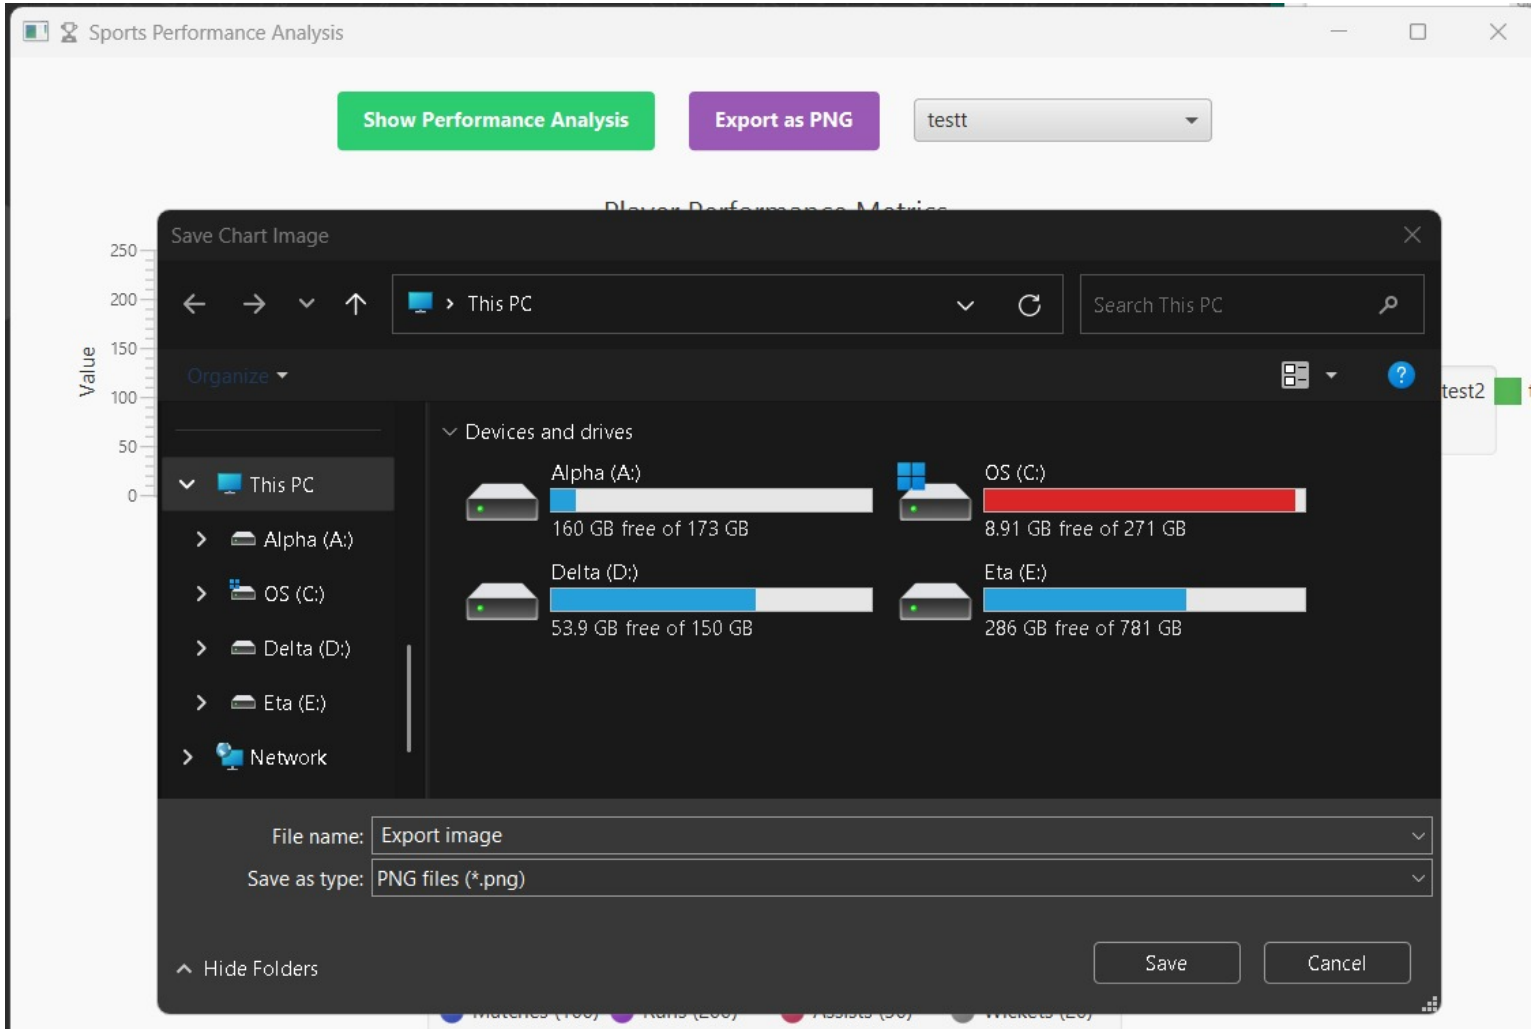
Sports Performance Analysis

Show Performance Analysis

Export as PNG

testt

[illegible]

250
200
150
100
50
0

Value

test2

Save Chart Image

This PC

Search This PC

Organize

Devices and drives

Alpha (A:)
160 GB free of 173 GB

OS (C:)
8.91 GB free of 271 GB

Delta (D:)
53.9 GB free of 150 GB

Eta (E:)
286 GB free of 781 GB

This PC
Alpha (A:)
OS (C:)
Delta (D:)
Eta (E:)
Network

File name: Export image
Save as type: PNG files (*.png)

Hide Folders

Save

Cancel

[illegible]